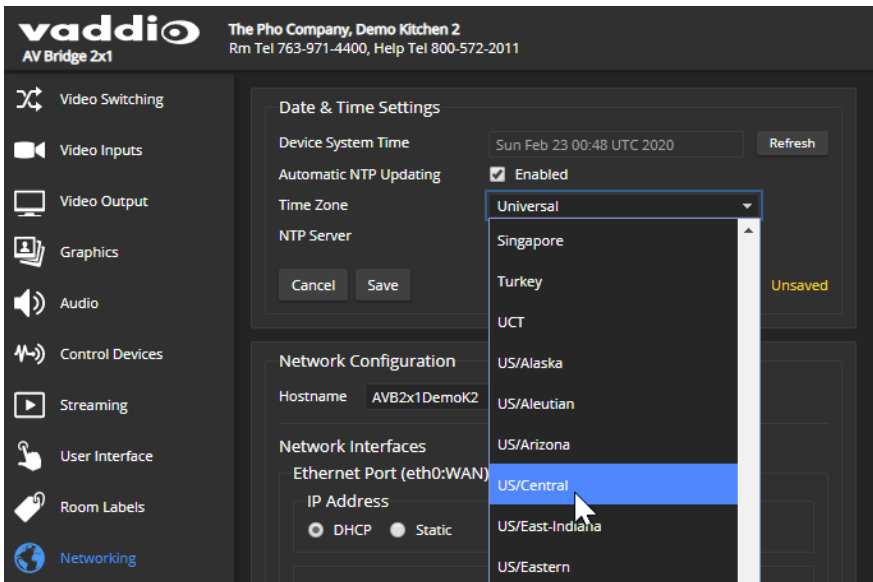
vaddio
AV Bridge 2x1

The Pho Company, Demo Kitchen 2
Rm Tel 763-971-4400, Help Tel 800-572-2011

Video Switching
Video Inputs
Video Output
Graphics
Audio
Control Devices
Streaming
User Interface
Room Labels
Networking

Date & Time Settings

Device System Time | Sun Feb 23 00:48 UTC 2020 | Refresh
Automatic NTP Updating | Enabled
Time Zone | Universal
NTP Server

Cancel | Save | Unsaved

Singapore
Turkey
UCT
US/Alaska
US/Aleutian
US/Arizona
US/Central
US/East-Indiana
US/Eastern

Network Configuration

Hostname | AVB2x1DemoK2

Network Interfaces
Ethernet Port (eth0:WAN)
IP Address
DHCP | Static